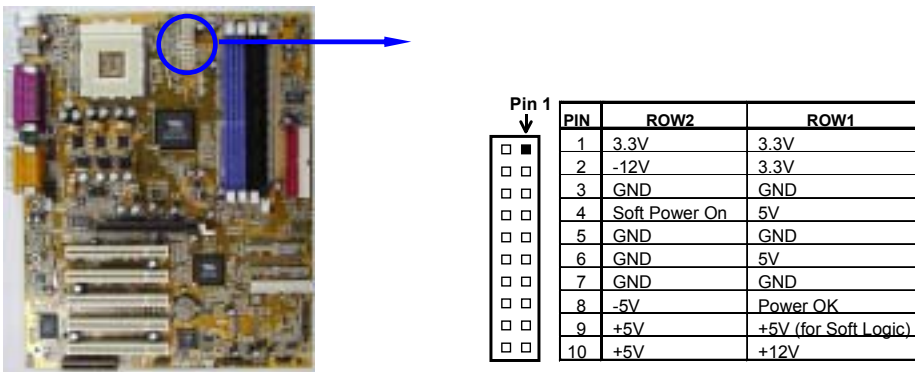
Pin 1

| PIN | ROW2 | ROW1 |
|---|---|---|
| 1 | 3.3V | 3.3V |
| 2 | -12V | 3.3V |
| 3 | GND | GND |
| 4 | Soft Power On | 5V |
| 5 | GND | GND |
| 6 | GND | 5V |
| 7 | GND | GND |
| 8 | -5V | Power OK |
| 9 | +5V | +5V (for Soft Logic) |
| 10 | +5V | +12V |